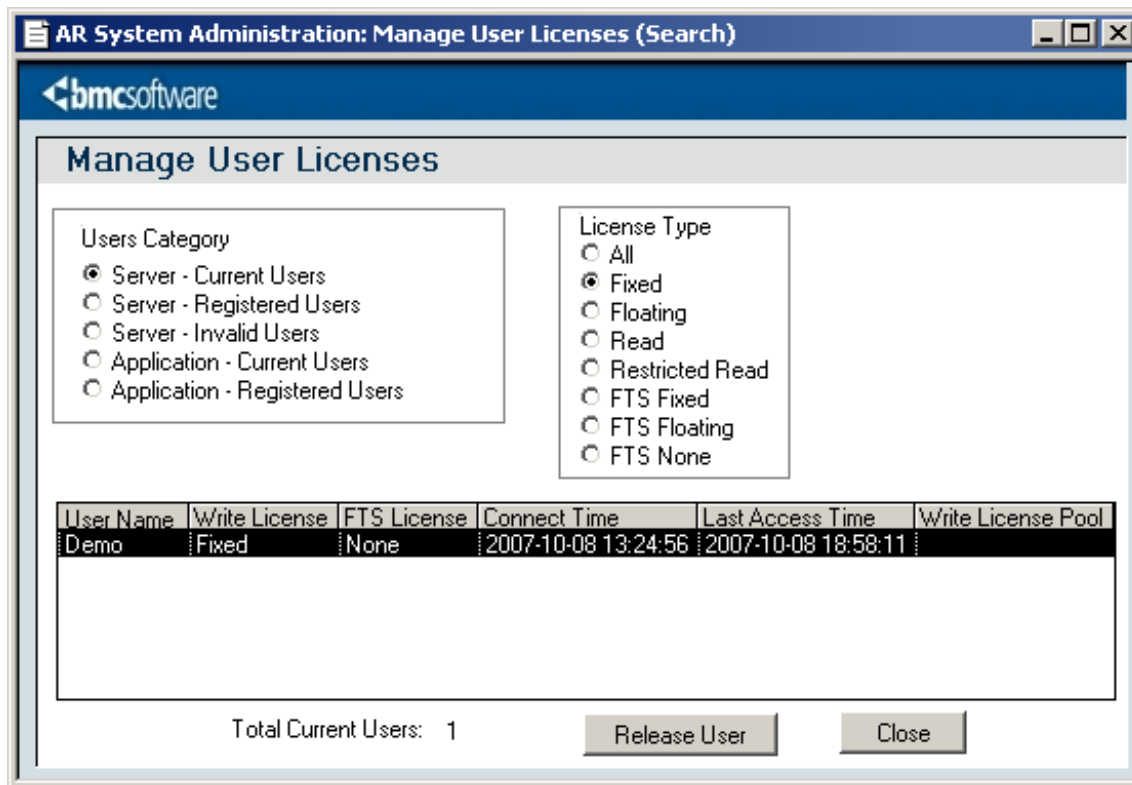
AR System Administration: Manage User Licenses (Search)

bmcsoftware

Manage User Licenses

Users Category
Server - Current Users
Server - Registered Users
Server - Invalid Users
Application - Current Users
Application - Registered Users

License Type
All
Fixed
Floating
Read
Restricted Read
FTS Fixed
FTS Floating
FTS None

| User Name | Write License | FTS License | Connect Time | Last Access Time | Write License Pool |
|---|---|---|---|---|---|
| Demo | Fixed | None | 2007-10-08 13:24:56 | 2007-10-08 18:58:11 | |

Total Current Users: 1

Release User

Close